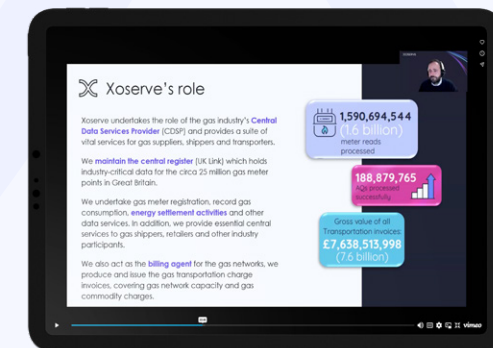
Xoserve's role

Xoserve undertakes the role of the gas industry's Central Data Services Provider (CDSP) and provides a suite of vital services for gas suppliers, shippers and transporters.

We maintain the central register (UK Link) which holds industry-critical data for the circa 25 million gas meter points in Great Britain.

We undertake gas meter registration, record gas consumption, energy settlement activities and other data services. In addition, we provide essential central services to gas shippers, retailers and other industry participants.

We also act as the billing agent for the gas networks, we produce and issue the gas transportation charge invoices, covering gas network capacity and gas commodity charges.

1,590,694,544
(1.6 billion)
meter reads processed

188,879,765
AQs processed successfully

Gross value of all Transportation invoices:
£7,638,513,998
(7.6 billion)

Xoserve

vimeo